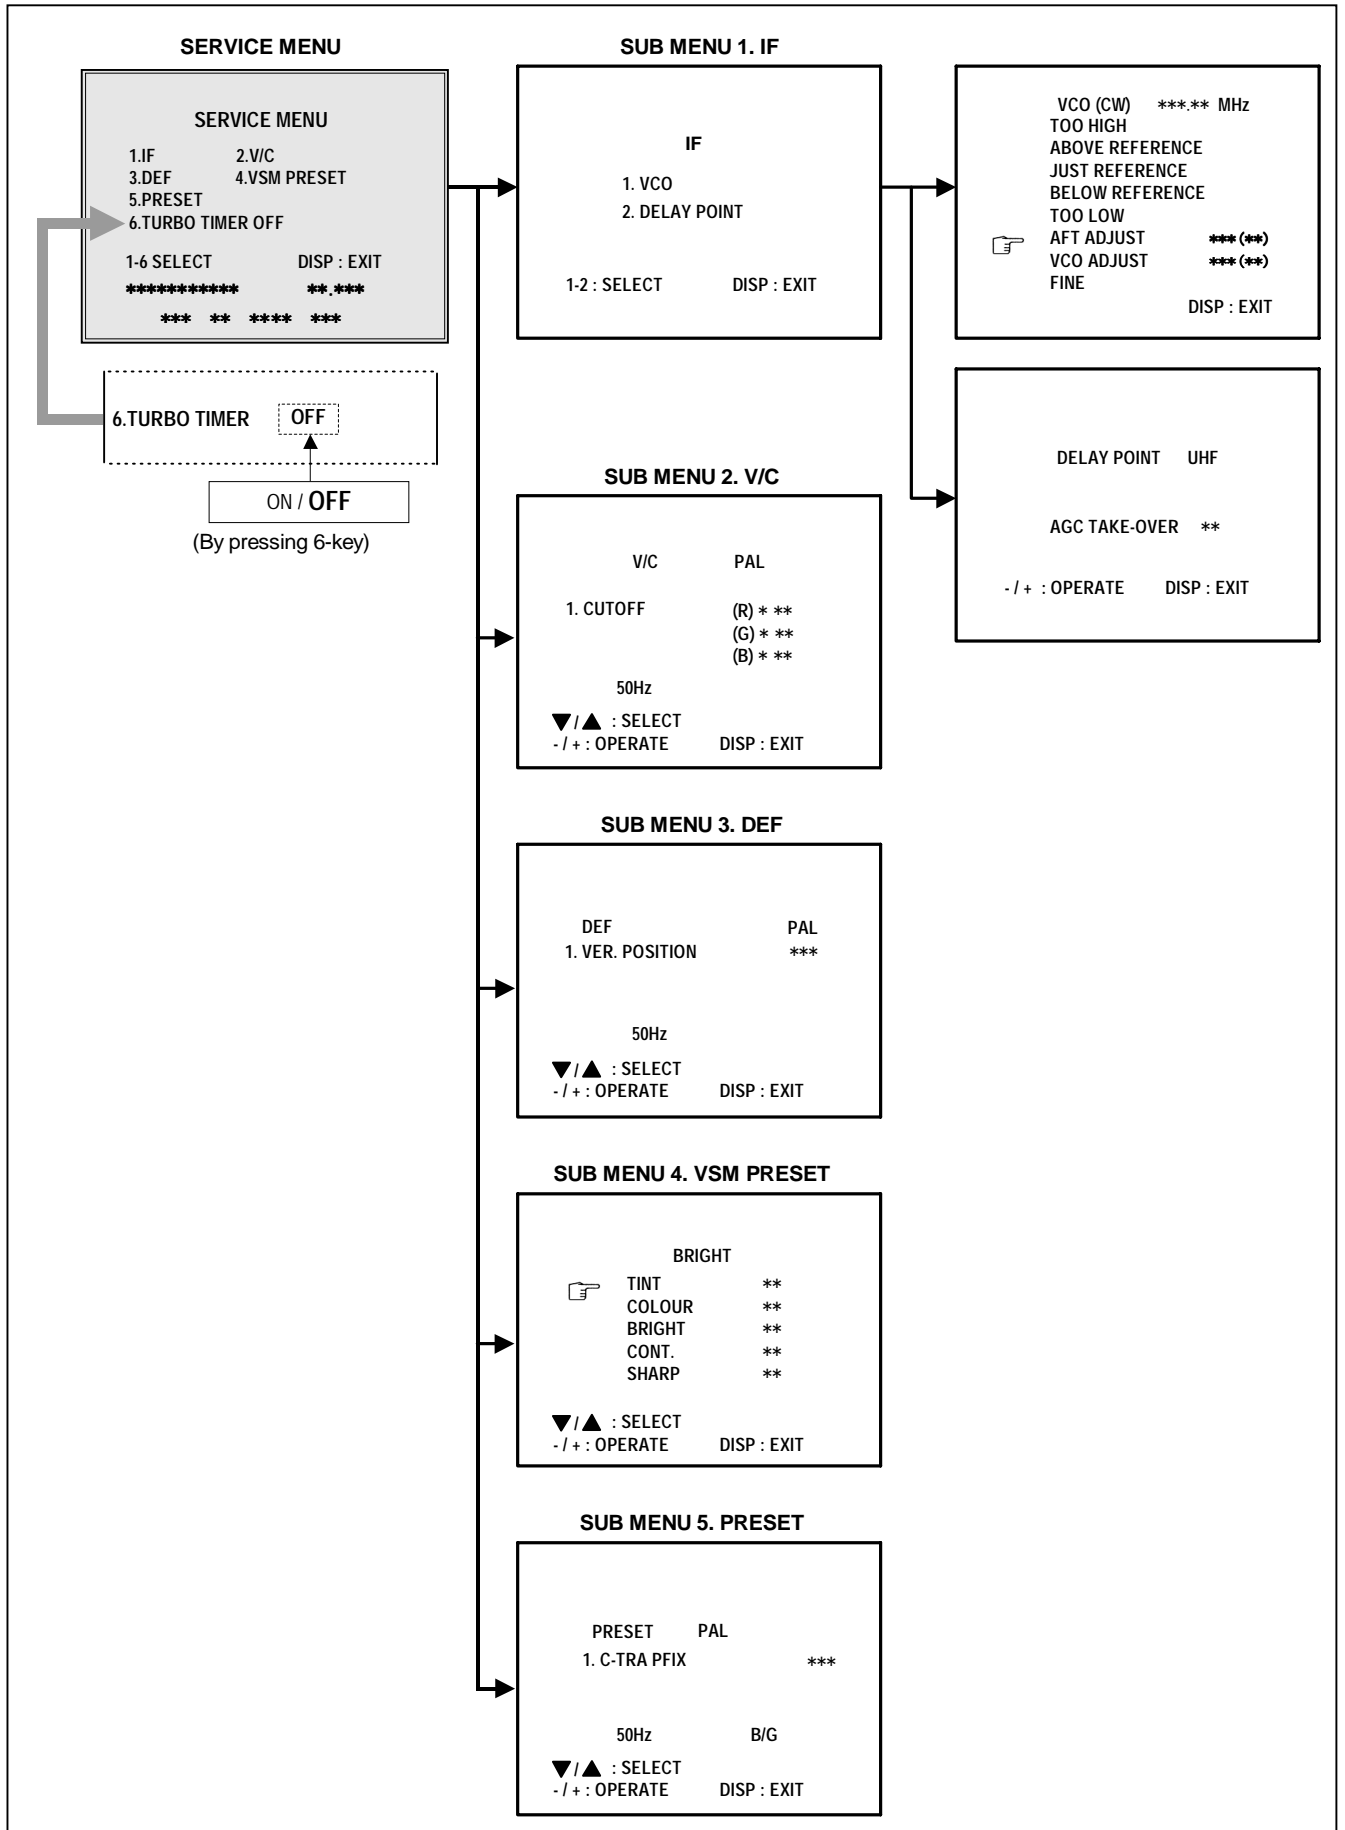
SERVICE MENU

SERVICE MENU
1.IF 2.V/C
3.DEF 4.VSM PRESET
5.PRESET
6.TURBO TIMER OFF
1-6 SELECT DISP : EXIT
*********** **.***
*** ** **** ***

6.TURBO TIMER OFF

ON / OFF
(By pressing 6-key)

SUB MENU 1. IF

IF
1. VCO
2. DELAY POINT
1-2 : SELECT DISP : EXIT

VCO (CW) ***.** MHz
TOO HIGH
ABOVE REFERENCE
JUST REFERENCE
BELOW REFERENCE
TOO LOW
AFT ADJUST ***(**)
VCO ADJUST ***(**)
FINE
DISP : EXIT

DELAY POINT UHF
AGC TAKE-OVER **
- / + : OPERATE DISP : EXIT

SUB MENU 2. V/C

V/C PAL
1. CUTOFF (R) * **
(G) * **
(B) * **
50Hz
▼/▲ : SELECT
- / + : OPERATE DISP : EXIT

SUB MENU 3. DEF

DEF PAL
1. VER. POSITION ***
50Hz
▼/▲ : SELECT
- / + : OPERATE DISP : EXIT

SUB MENU 4. VSM PRESET

BRIGHT
TINT **
COLOUR **
BRIGHT **
CONT. **
SHARP **
▼/▲ : SELECT
- / + : OPERATE DISP : EXIT

SUB MENU 5. PRESET

PRESET PAL
1. C-TRA PFIX ***
50Hz B/G
▼/▲ : SELECT
- / + : OPERATE DISP : EXIT